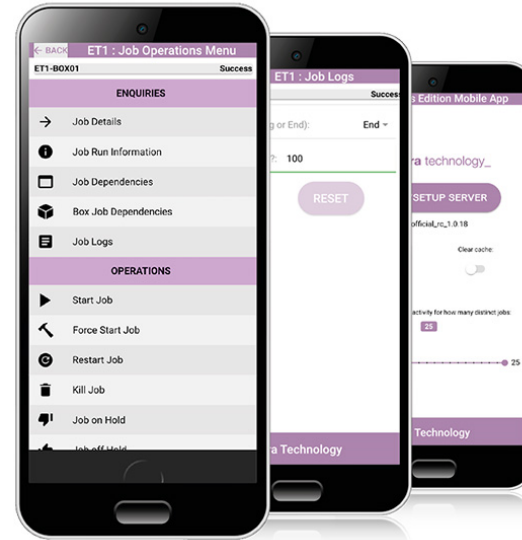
← BACK ET1 : Job Operations Menu
ET1-BOX01 Success
ENQUIRIES
Job Details
Job Run Information
Job Dependencies
Box Job Dependencies
Job Logs
OPERATIONS
Start Job
Force Start Job
Restart Job
Kill Job
Job on Hold
Job off Hold

ET1 : Job Logs
Succes
g or End): End
100
RESET
ra Technology

s Edition Mobile App
ra technology_
SETUP SERVER
official_rc_1.0.18
Clear cache:
activity for how many distinct jobs:
25
25
ra Technology